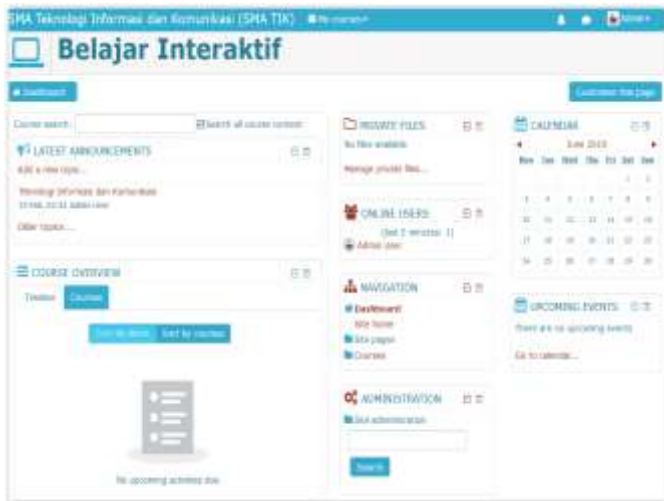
SMA Teknologi Informasi dan Komunikasi (SMA TIK) My courses

Belajar Interaktif

Dashboard

Customise this page

Course search: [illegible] Search all course content

LATEST ANNOUNCEMENTS

Add a new topic...

Teknologi Informasi dan Komunikasi
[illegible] Admin User

Older topics...

COURSE OVERVIEW

Timeline Courses

Sort by dates Sort by courses

No upcoming activities due

PRIVATE FILES

No files available

Manage private files...

ONLINE USERS

(last 5 minutes: 1)

Admin User

NAVIGATION

Dashboard

Site home

Site pages

Courses

ADMINISTRATION

Site administration

Search

CALENDAR

June 2018

| Mon | Tue | Wed | Thu | Fri | Sat | Sun |
|---|---|---|---|---|---|---|
| | | | | 1 | 2 | 3 |
| 4 | 5 | 6 | 7 | 8 | 9 | 10 |
| 11 | 12 | 13 | 14 | 15 | 16 | 17 |
| 18 | 19 | 20 | 21 | 22 | 23 | 24 |
| 25 | 26 | 27 | 28 | 29 | 30 | |

UPCOMING EVENTS

There are no upcoming events

Go to calendar...